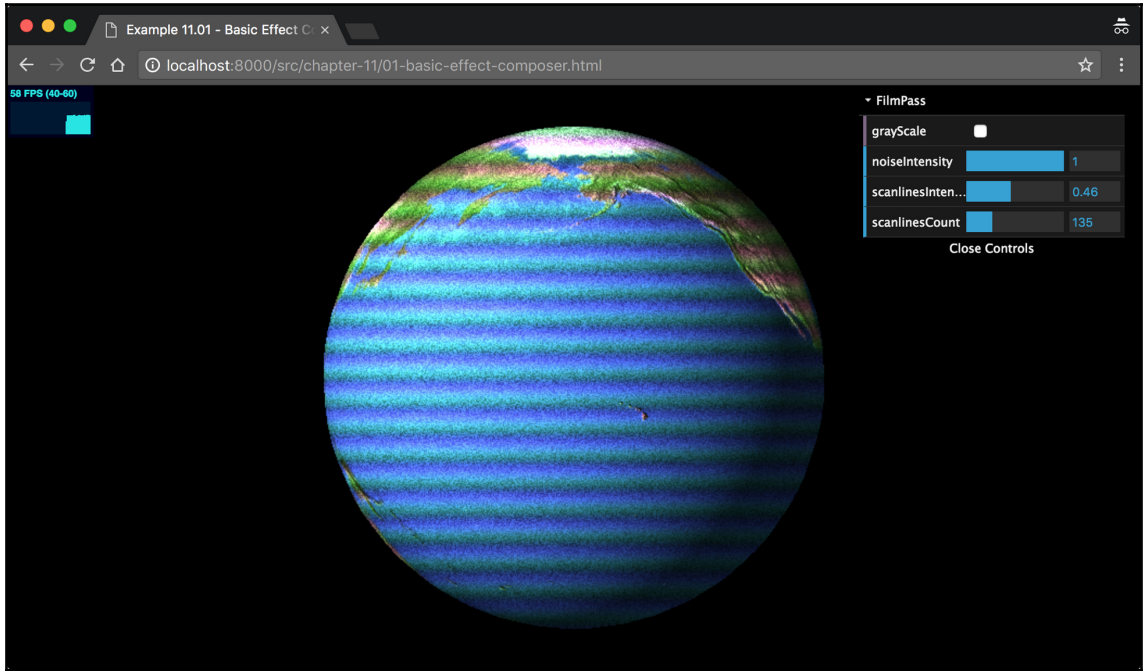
Example 11.01 - Basic Effect Co ×

localhost:8000/src/chapter-11/01-basic-effect-composer.html

58 FPS (40-60)

▾ FilmPass

| | |
|---|---|
| grayScale | |
| noiseIntensity | 1 |
| scanlinesInten... | 0.46 |
| scanlinesCount | 135 |

Close Controls